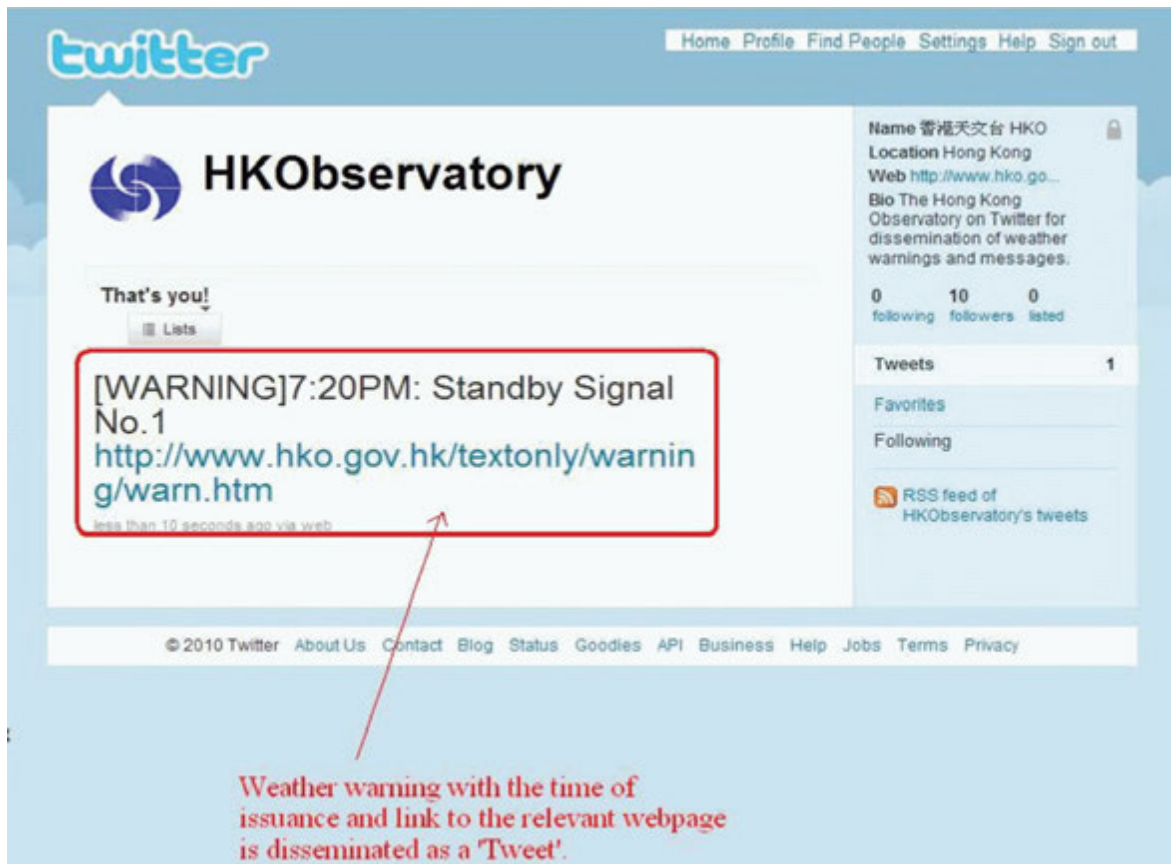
twitter

Home Profile Find People Settings Help Sign out

HKObservatory

That's you!

Lists

[WARNING]7:20PM: Standby Signal No.1 http://www.hko.gov.hk/textonly/warning/warn.htm

less than 10 seconds ago via web

Name 香港天文台 HKO
Location Hong Kong
Web http://www.hko.go...
Bio The Hong Kong Observatory on Twitter for dissemination of weather warnings and messages.

0 following 10 followers 0 listed

Tweets 1

Favorites

Following

RSS feed of HKObservatory's tweets

© 2010 Twitter About Us Contact Blog Status Goodies API Business Help Jobs Terms Privacy

Weather warning with the time of issuance and link to the relevant webpage is disseminated as a 'Tweet'.